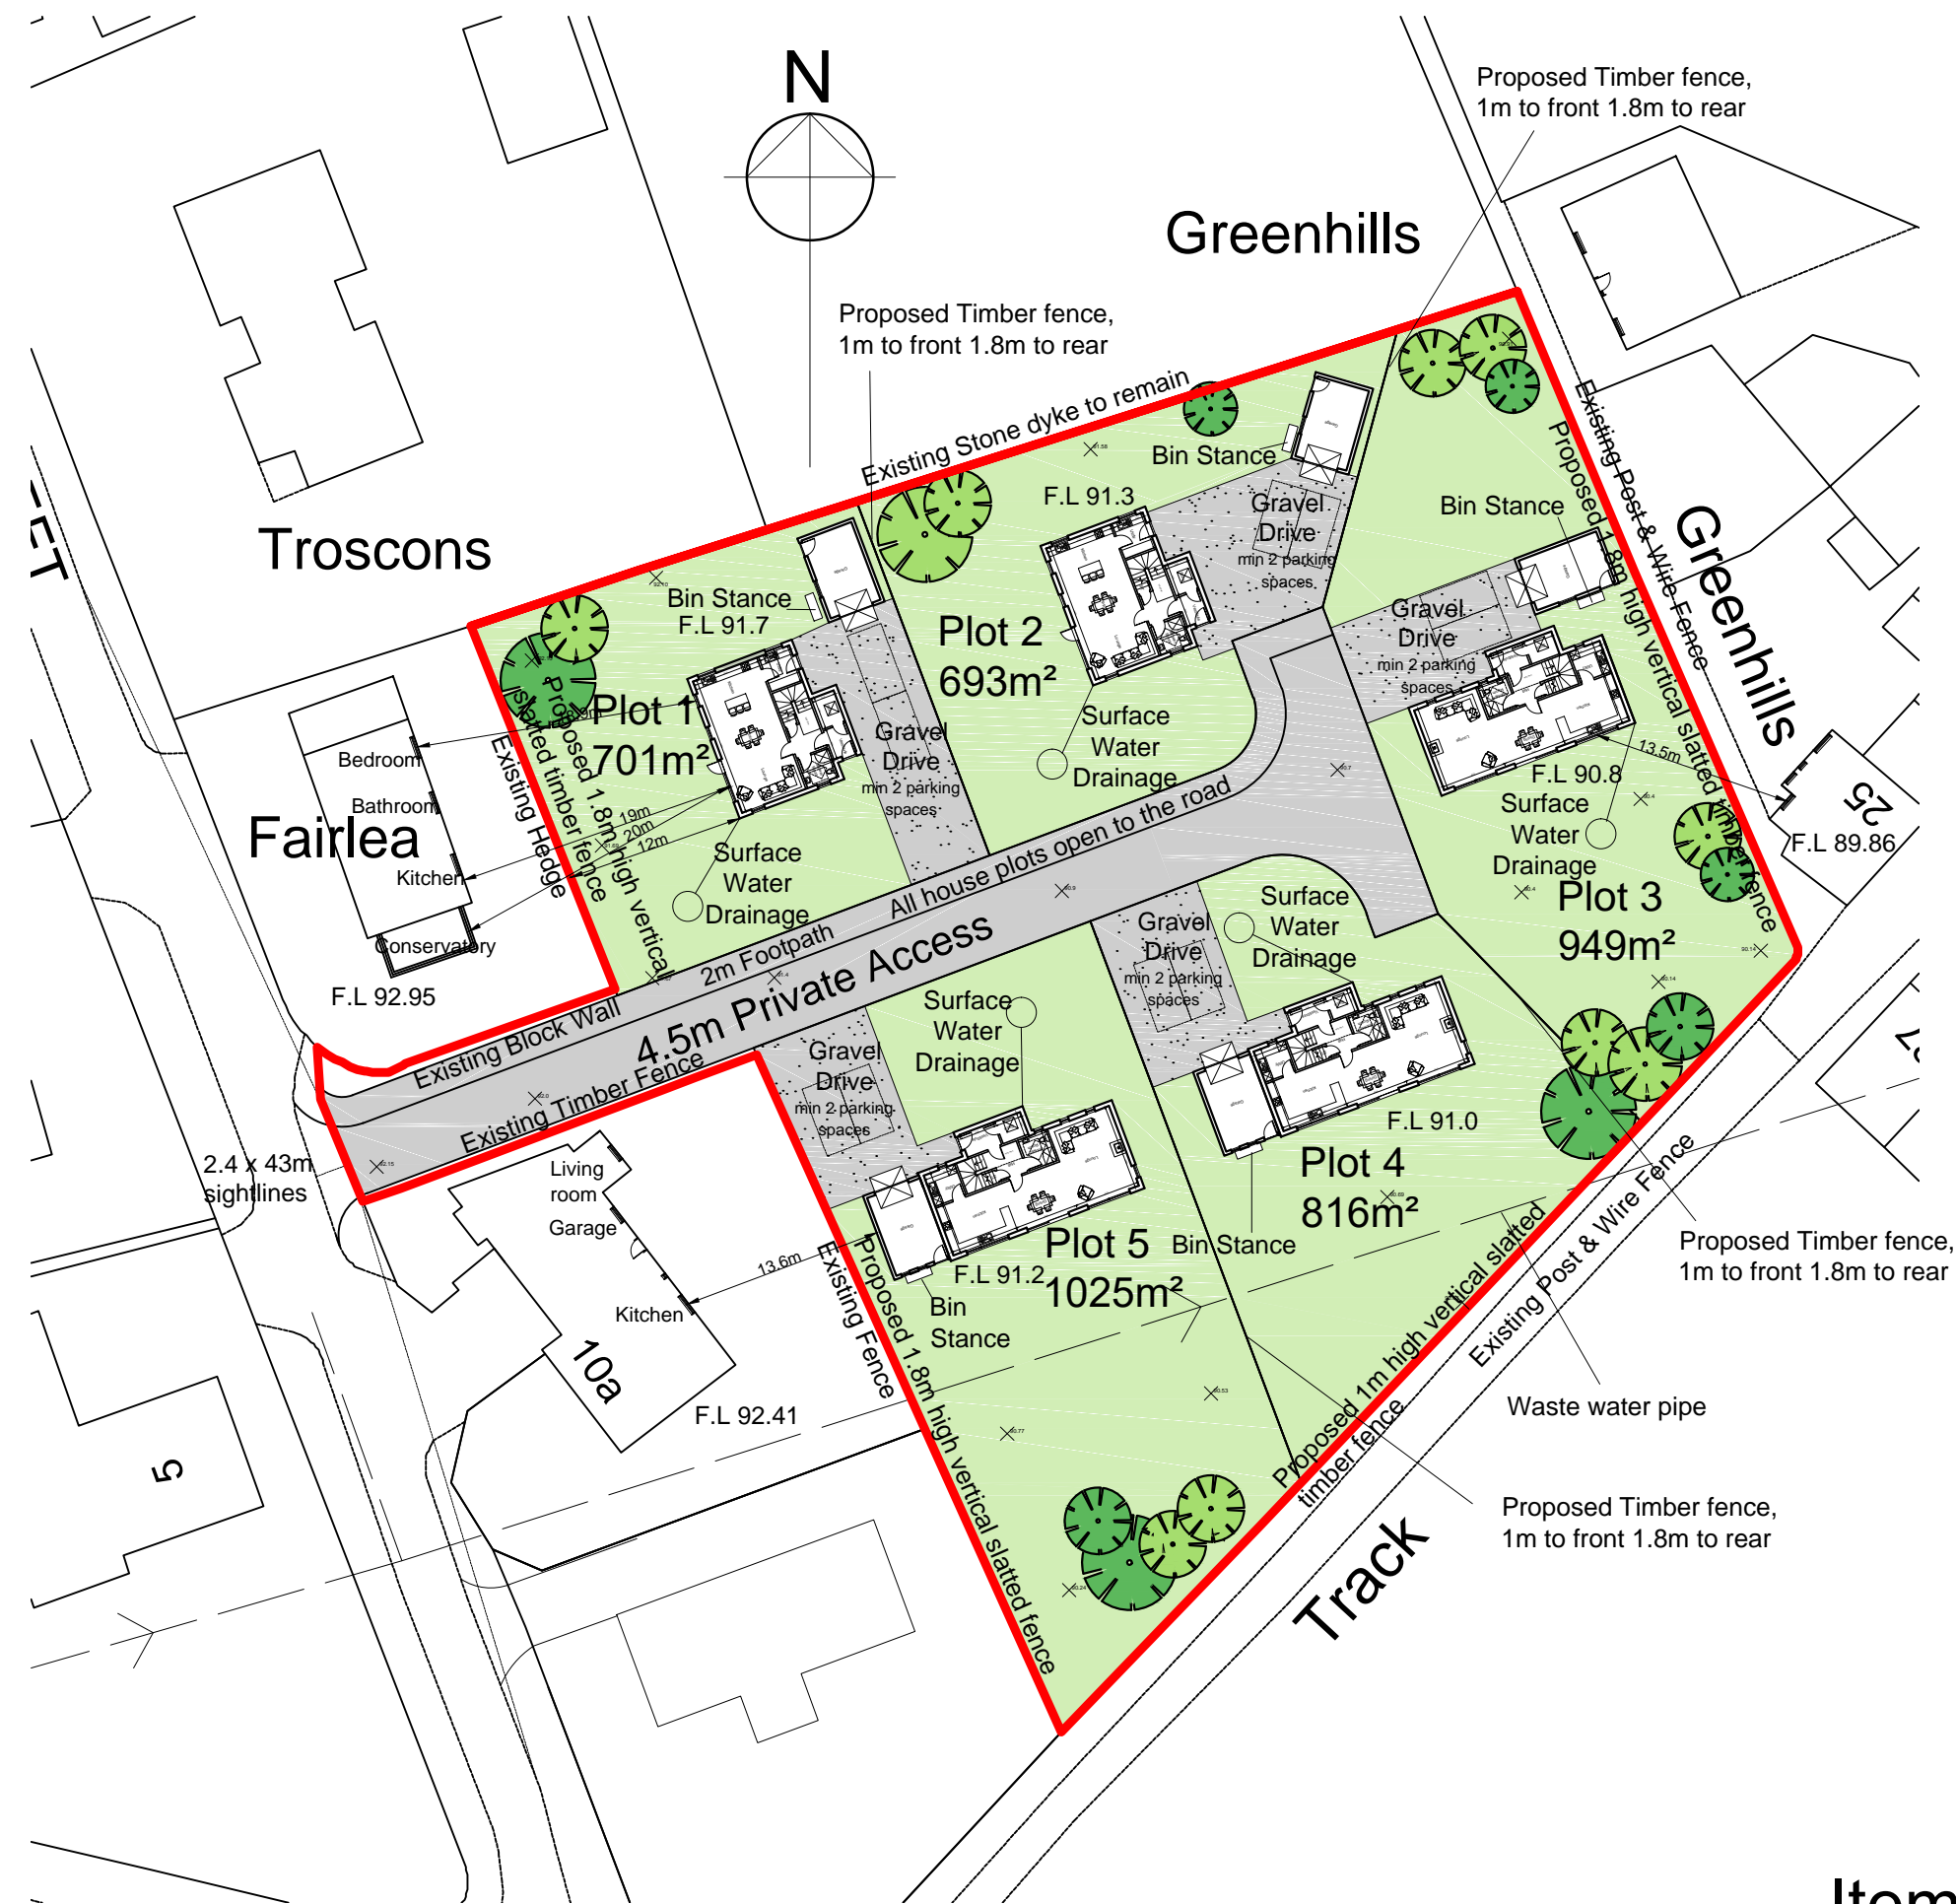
N

Proposed Timber fence, 1m to front 1.8m to rear

Greenhills

Proposed Timber fence, 1m to front 1.8m to rear

Existing Stone dyke to remain

Bin Stance

F.L 91.3

Gravel Drive min 2 parking spaces

Bin Stance

Existing Post & Wire Fence

Proposed 1.8m high vertical slatted timber fence

Greenhills

Troscons

Bin Stance
F.L 91.7

Plot 2
693m²

Gravel Drive min 2 parking spaces

Plot 1
701m²

Proposed 1.8m high vertical slatted timber fence

Existing Hedge

Bedroom

Bathroom

Fairlea

Kitchen

Conservatory

19m
20m
12m

Gravel Drive min 2 parking spaces

Surface Water Drainage

Surface Water Drainage

13.5m

F.L 90.8

Surface Water Drainage

25

F.L 89.86

Plot 3
949m²

All house plots open to the road

2m Footpath

4.5m Private Access

Existing Block Wall

Existing Timber Fence

F.L 92.95

Surface Water Drainage

Gravel Drive min 2 parking spaces

Surface Water Drainage

Gravel Drive min 2 parking spaces

F.L 91.0

Plot 4
816m²

2.4 x 43m sightlines

Living room

Garage

Kitchen

13.6m

10a

F.L 92.41

Existing Fence

Proposed 1.8m high vertical slatted fence

Plot 5
1025m²

F.L 91.2

Bin Stance

Bin Stance

Proposed Timber fence, 1m to front 1.8m to rear

Existing Post & Wire Fence

Proposed 1m high vertical slatted timber fence

Waste water pipe

Proposed Timber fence, 1m to front 1.8m to rear

Track

5

Item